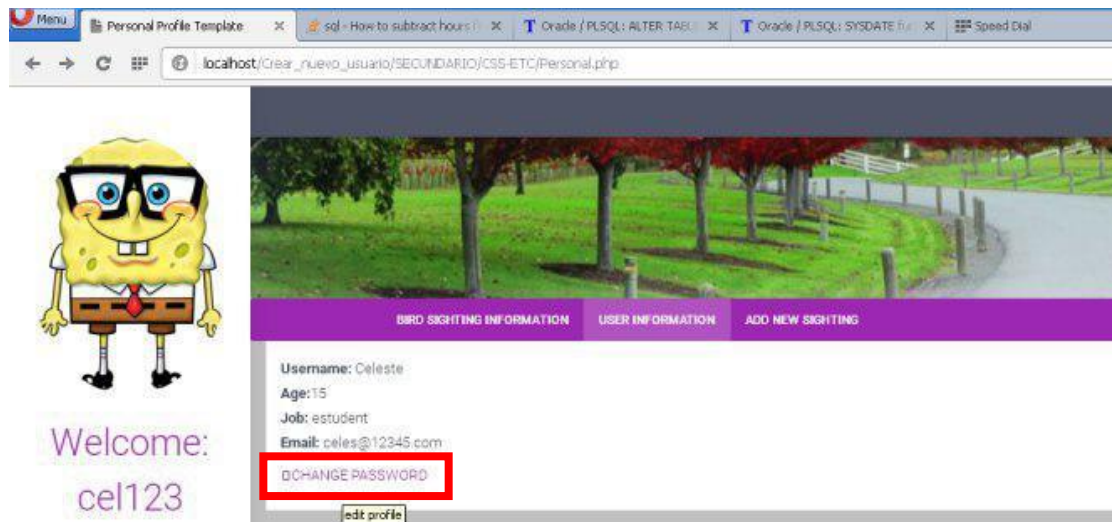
Menu
Personal Profile Template
sql - How to subtract hours fr
Oracle / PLSQL: ALTER TABL
Oracle / PLSQL: SYSDATE fu
Speed Dial

localhost/Crear_nuevo_usuario/SECUNDARIO/CSS-ETC/Personal.php

BIRD SIGHTING INFORMATION
USER INFORMATION
ADD NEW SIGHTING

Username: Celeste
Age:15
Job: estudent
Email: celes@12345.com
BCHANGE PASSWORD
edit profile

Welcome:
cel123